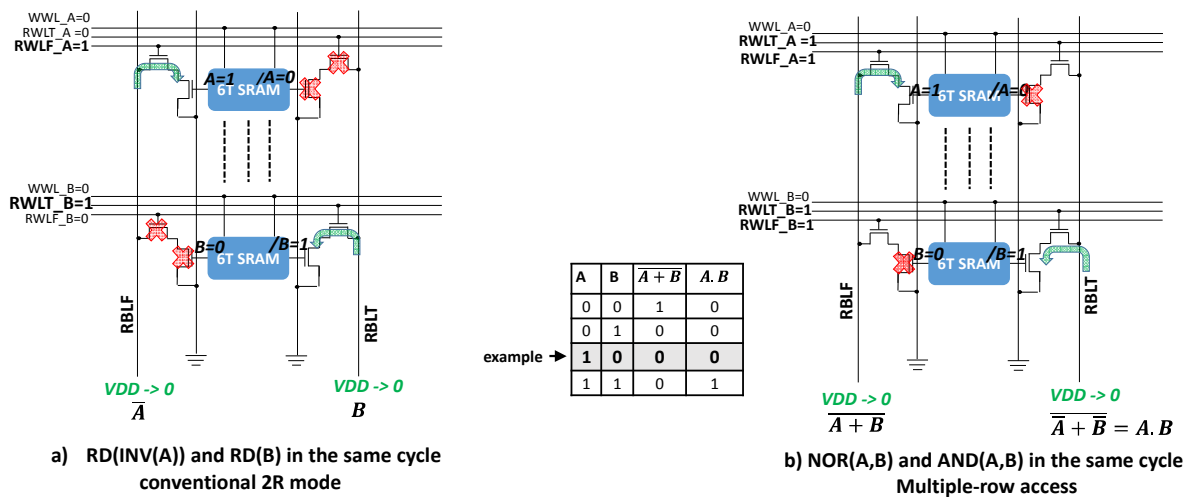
WWL_A=0
RWLT_A =0
RWLF_A=1
A=1
/A=0
6T SRAM
WWL_B=0
RWLT_B=1
RWLF_B=0
B=0
/B=1
6T SRAM
RBLF
RBLT
VDD -> 0
$\overline{A}$
VDD -> 0
$B$

a) RD(INV(A)) and RD(B) in the same cycle conventional 2R mode

| A | B | $\overline{A+B}$ | $A.B$ |
|---|---|---|---|
| 0 | 0 | 1 | 0 |
| 0 | 1 | 0 | 0 |
| 1 | 0 | 0 | 0 |
| 1 | 1 | 0 | 1 |

example

WWL_A=0
RWLT_A =1
RWLF_A=1
A=1
/A=0
6T SRAM
WWL_B=0
RWLT_B=1
RWLF_B=1
B=0
/B=1
6T SRAM
RBLF
RBLT
VDD -> 0
$\overline{A+B}$
VDD -> 0
$\overline{\overline{A}+\overline{B}} = A.B$

b) NOR(A,B) and AND(A,B) in the same cycle Multiple-row access